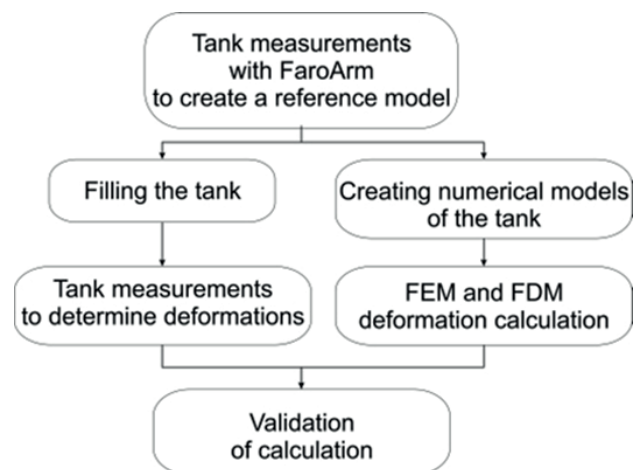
Tank measurements with FaroArm to create a reference model

Filling the tank

Creating numerical models of the tank

Tank measurements to determine deformations

FEM and FDM deformation calculation

Validation of calculation